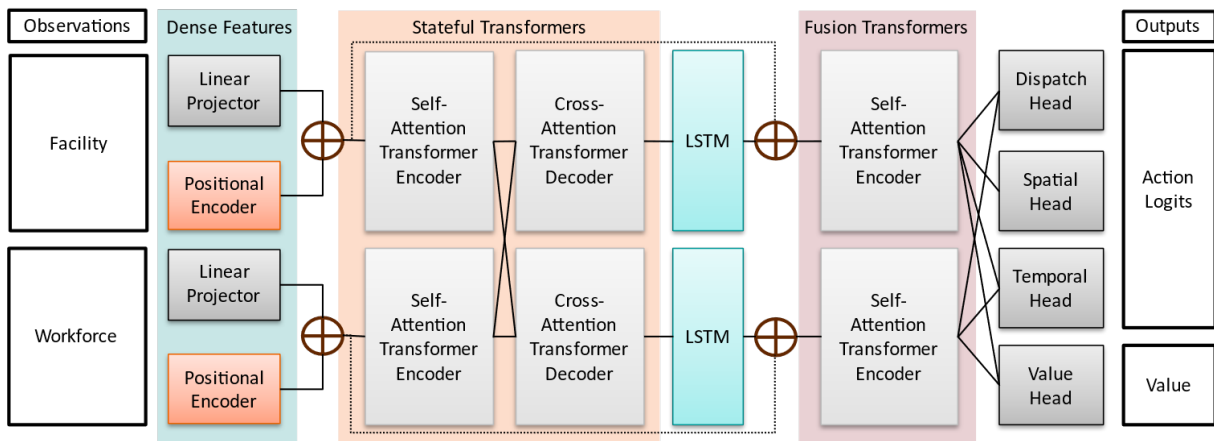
Observations

Facility

Workforce

Dense Features

Linear Projector

Positional Encoder

Linear Projector

Positional Encoder

Stateful Transformers

Self-Attention Transformer Encoder

Cross-Attention Transformer Decoder

LSTM

Self-Attention Transformer Encoder

Cross-Attention Transformer Decoder

LSTM

Fusion Transformers

Self-Attention Transformer Encoder

Self-Attention Transformer Encoder

Dispatch Head

Spatial Head

Temporal Head

Value Head

Outputs

Action Logits

Value